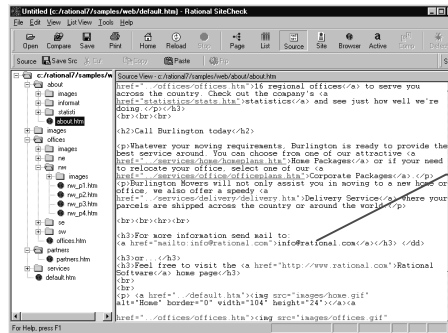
Untitled (c:/rational7/samples/web/default.htm) - Rational SiteCheck

File Edit View List View Tools Help

Open Compare Save Print Home Reload Stop Page List Source Site Browser Active Camp Detect

Source Save Src Edit Copy Paste Find

c:/rational7/samples/w
about
images
informal
statisti
about.htm
images
offices
images
ne
nw
images
nw_p1.htm
nw_p2.htm
nw_p3.htm
nw_p4.htm
se
sw
offices.htm
partners
partners.htm
services
default.htm

Source View - c:/rational7/samples/web/about/about.htm

href="../offices/offices.htm">16 regional offices</a> to serve you across the country. Check out the company's <a href="statistics/stats.htm">statistics</a> and see just how well we're doing.</p></h3>
<br><br><br>

<h2>Call Burlington today</h2>

<p>Whatever your moving requirements, Burlington is ready to provide the best service around. You can choose from one of our attractive <a href="../services/home/homeplans.htm">Home Packages</a> or if your need to relocate your office, select one of our <a href="../services/office/officeplans.htm">Corporate Packages</a>.</p>
<p>Burlington Movers will not only assist you in moving to a new home or office, we also offer a speedy <a href="../services/delivery/delivery.htm">Delivery Service</a> where your parcels are shipped across the country or around the world.</p>

<br><br><br><br>

<h3>For more information send mail to:
<a href="mailto:info@rational.com">info@rational.com</a></h3> </dd>

<h3>or. </h3>
<h3>Feel free to visit the <a href="http://www.rational.com">Rational Software</a> home page</h3>
<br>
<br>
<p> <a href="../default.htm"><img src="images/home.gif" alt="Home" border="0" width="104" height="24"></a>

<a href="../offices/offices.htm"><img src="images/offices.gif"

For Help, press F1